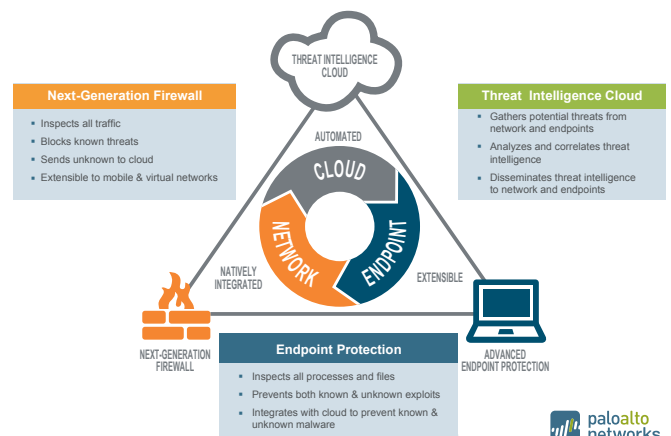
THREAT INTELLIGENCE CLOUD

Next-Generation Firewall

- Inspects all traffic
- Blocks known threats
- Sends unknown to cloud
- Extensible to mobile & virtual networks

Threat Intelligence Cloud

- Gathers potential threats from network and endpoints
- Analyzes and correlates threat intelligence
- Disseminates threat intelligence to network and endpoints

AUTOMATED

CLOUD

NETWORK

ENDPOINT

NATIVELY INTEGRATED

EXTENSIBLE

NEXT-GENERATION FIREWALL

Endpoint Protection

- Inspects all processes and files
- Prevents both known & unknown exploits
- Integrates with cloud to prevent known & unknown malware

ADVANCED ENDPOINT PROTECTION

paloalto networks